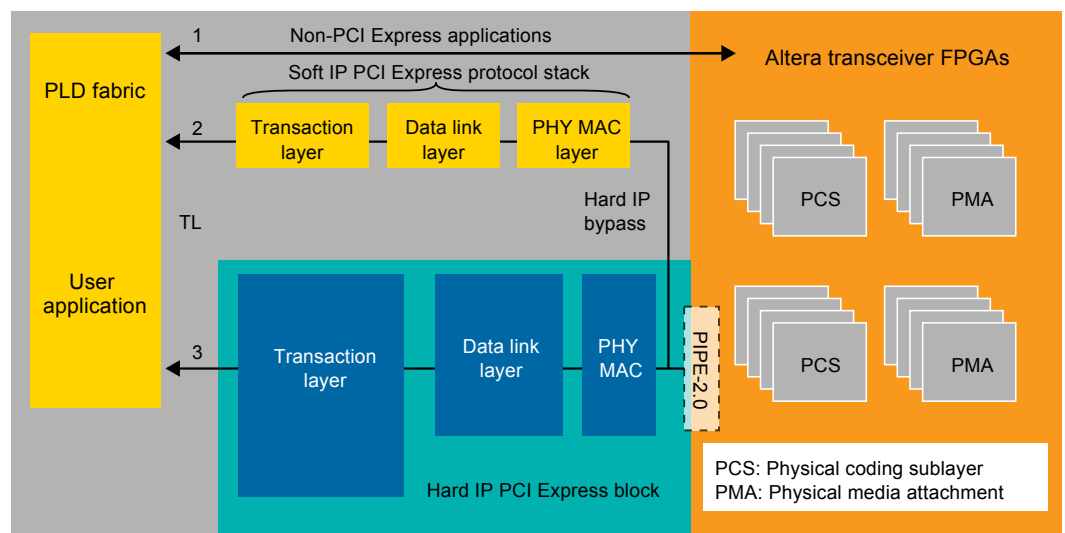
PLD fabric

1

Non-PCI Express applications

Altera transceiver FPGAs

Soft IP PCI Express protocol stack

2

Transaction layer

Data link layer

PHY MAC layer

Hard IP bypass

TL

User application

PCS

PMA

PCS

PMA

3

Transaction layer

Data link layer

PHY MAC

PIPE-2.0

Hard IP PCI Express block

PCS: Physical coding sublayer
PMA: Physical media attachment